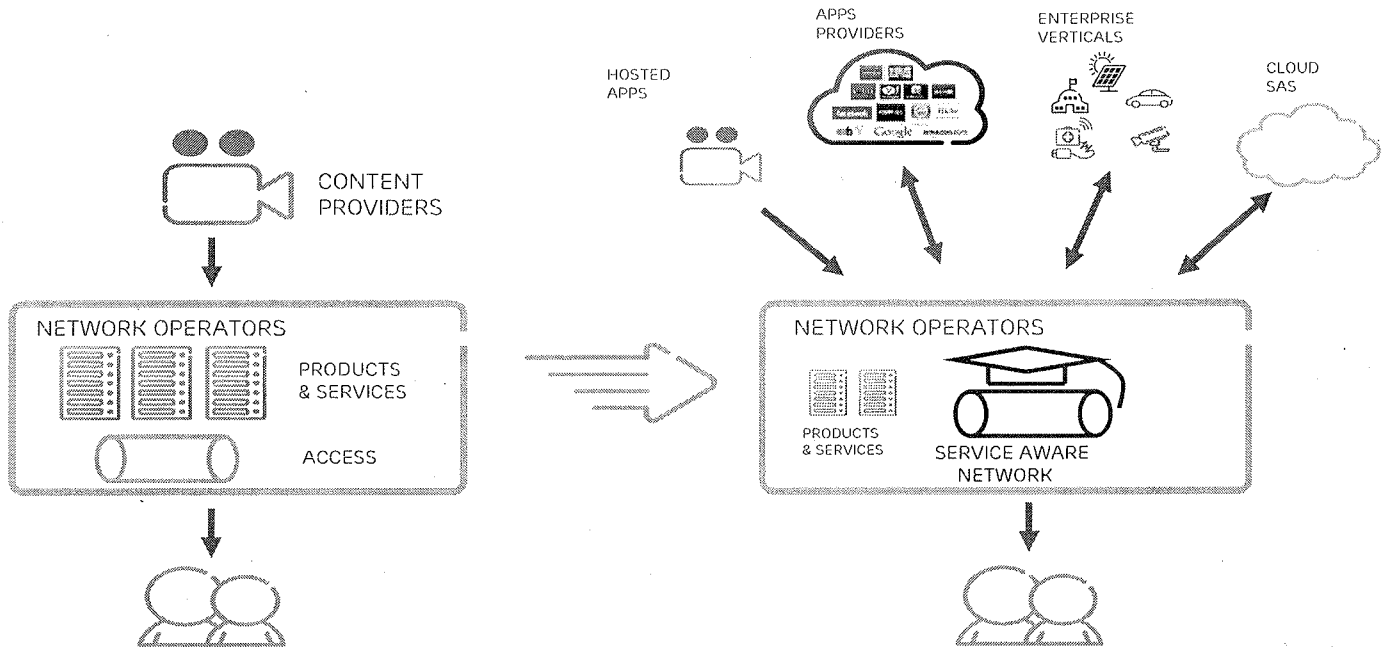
CONTENT PROVIDERS

NETWORK OPERATORS

PRODUCTS & SERVICES

ACCESS

HOSTED APPS

APPS PROVIDERS

ebY Google amazon.com

ENTERPRISE VERTICALS

CLOUD SAS

NETWORK OPERATORS

PRODUCTS & SERVICES

SERVICE AWARE NETWORK